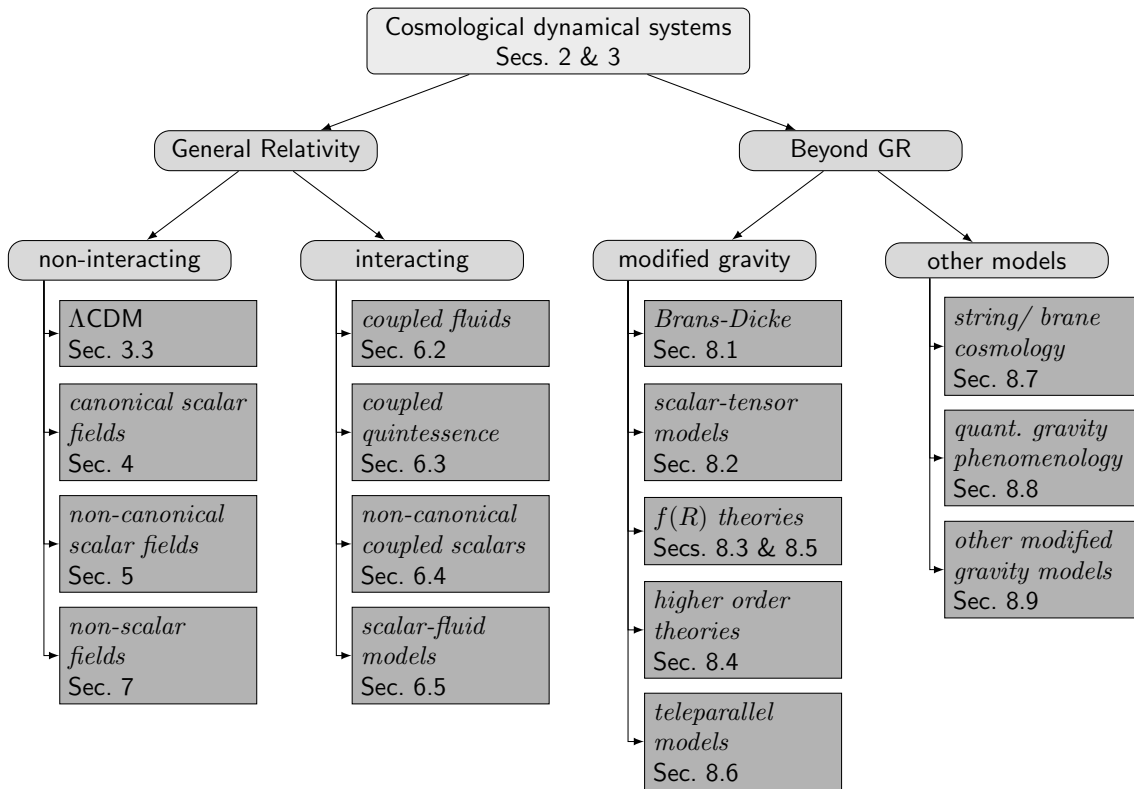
Cosmological dynamical systems
Secs. 2 & 3

General Relativity

Beyond GR

non-interacting

interacting

modified gravity

other models

$\Lambda$CDM
Sec. 3.3

canonical scalar fields
Sec. 4

non-canonical scalar fields
Sec. 5

non-scalar fields
Sec. 7

coupled fluids
Sec. 6.2

coupled quintessence
Sec. 6.3

non-canonical coupled scalars
Sec. 6.4

scalar-fluid models
Sec. 6.5

Brans-Dicke
Sec. 8.1

scalar-tensor models
Sec. 8.2

$f(R)$ theories
Secs. 8.3 & 8.5

higher order theories
Sec. 8.4

teleparallel models
Sec. 8.6

string/ brane cosmology
Sec. 8.7

quant. gravity phenomenology
Sec. 8.8

other modified gravity models
Sec. 8.9